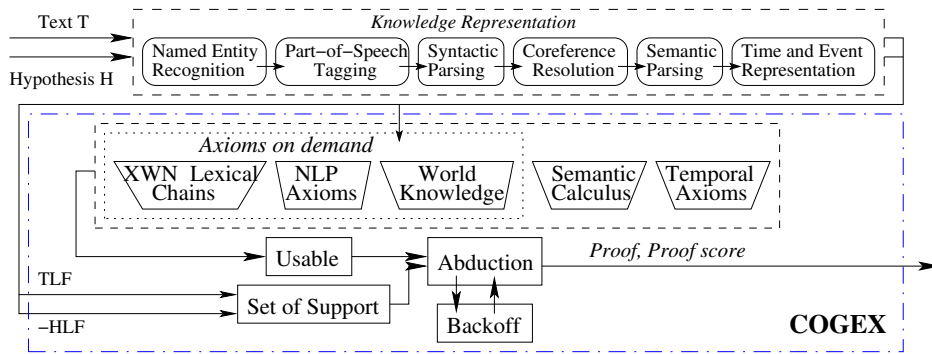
Text T

Hypothesis H

Knowledge Representation

Named Entity Recognition

Part−of−Speech Tagging

Syntactic Parsing

Coreference Resolution

Semantic Parsing

Time and Event Representation

Axioms on demand

XWN Lexical Chains

NLP Axioms

World Knowledge

Semantic Calculus

Temporal Axioms

Usable

Abduction

Proof, Proof score

TLF

Set of Support

−HLF

Backoff

COGEX